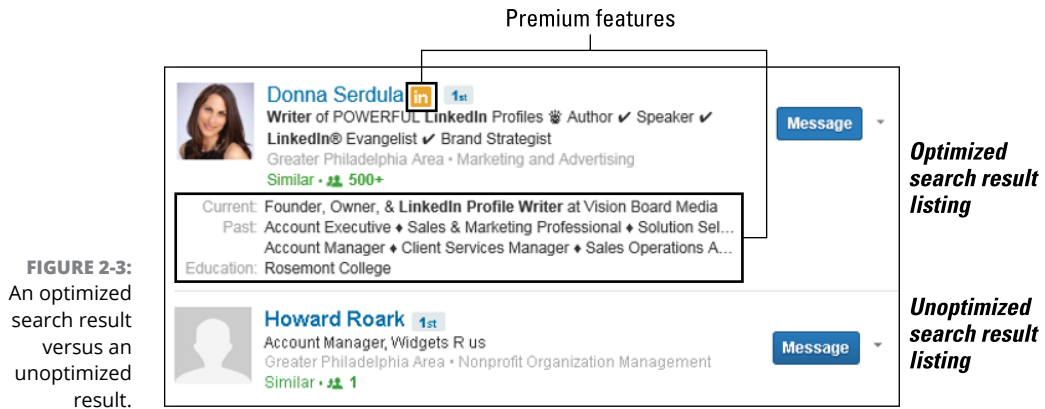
Premium features

Donna Serdula in 1st

Writer of POWERFUL LinkedIn Profiles ♕ Author ✔ Speaker ✔ LinkedIn® Evangelist ✔ Brand Strategist

Greater Philadelphia Area • Marketing and Advertising

Similar • 500+

Message

Current: Founder, Owner, & LinkedIn Profile Writer at Vision Board Media

Past: Account Executive ♦ Sales & Marketing Professional ♦ Solution Sel... Account Manager ♦ Client Services Manager ♦ Sales Operations A...

Education: Rosemont College

Optimized search result listing

FIGURE 2-3: An optimized search result versus an unoptimized result.

Howard Roark 1st

Account Manager, Widgets R us

Greater Philadelphia Area • Nonprofit Organization Management

Similar • 1

Message

Unoptimized search result listing